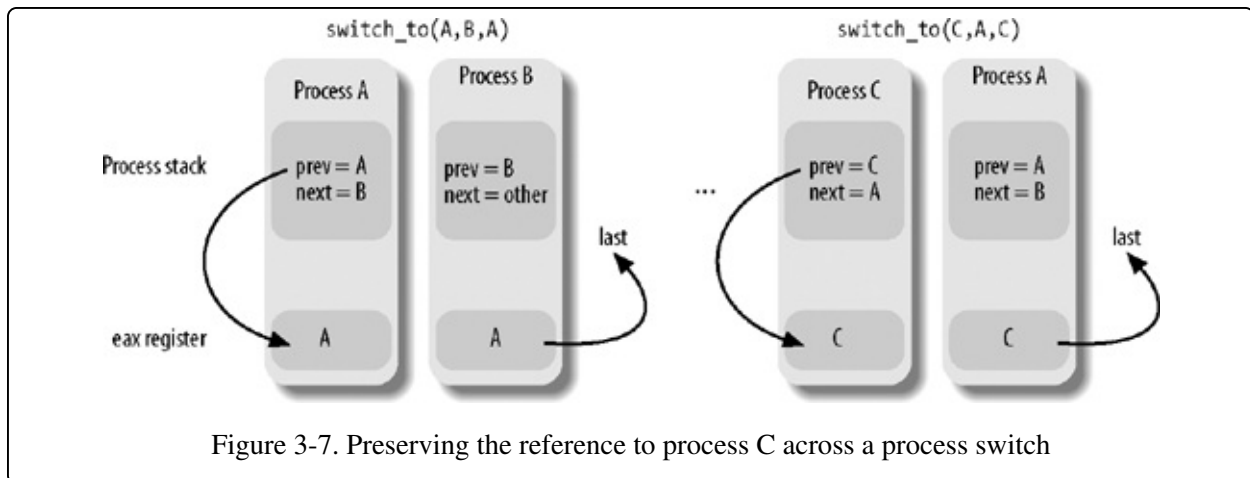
switch_to(A,B,A)

switch_to(C,A,C)

Process A

Process B

Process C

Process A

Process stack

prev = A
next = B

prev = B
next = other

...

prev = C
next = A

prev = A
next = B

last

last

eax register

A

A

C

C

Figure 3-7. Preserving the reference to process C across a process switch